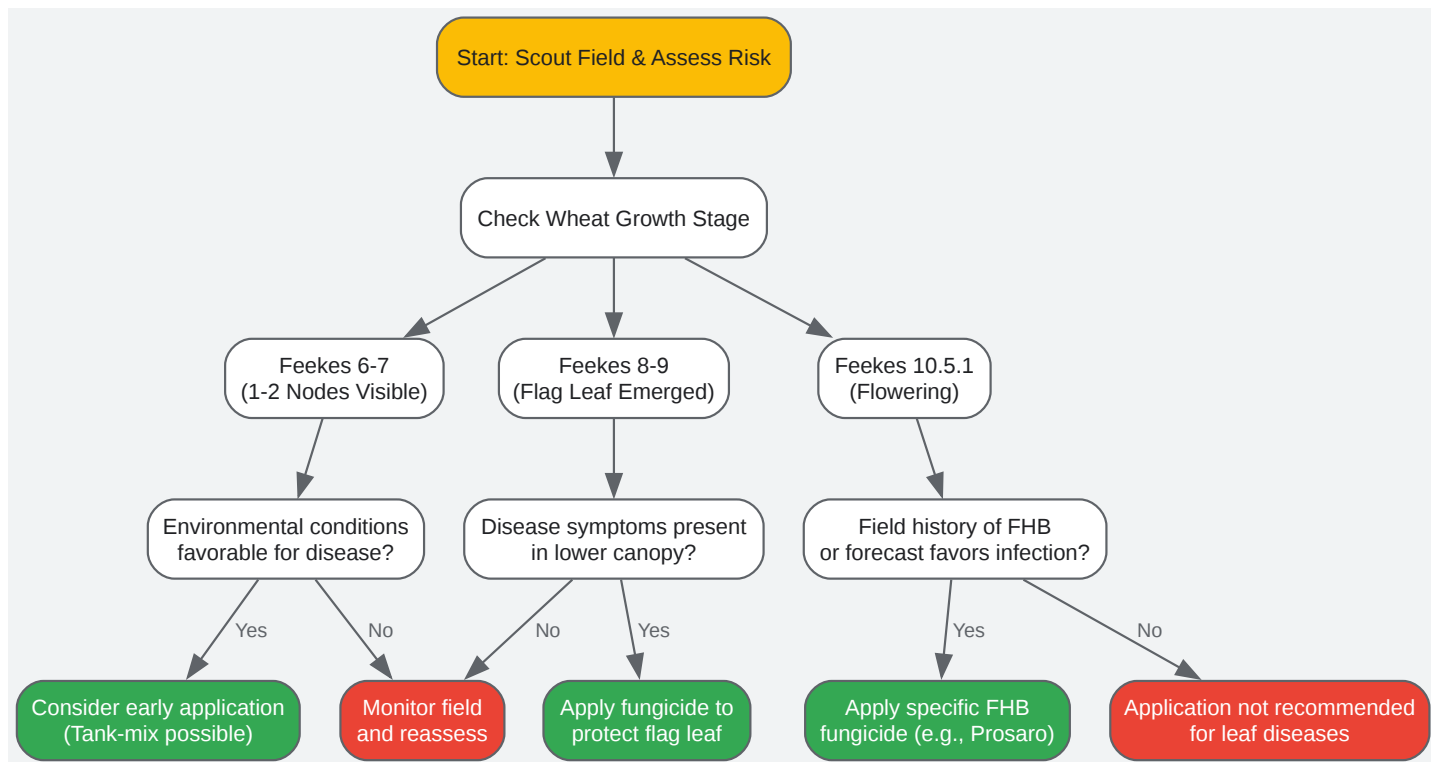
Start: Scout Field & Assess Risk

Check Wheat Growth Stage

Feekes 6-7
(1-2 Nodes Visible)

Feekes 8-9
(Flag Leaf Emerged)

Feekes 10.5.1
(Flowering)

Environmental conditions favorable for disease?

Disease symptoms present in lower canopy?

Field history of FHB or forecast favors infection?

Yes

No

No

Yes

Yes

No

Consider early application (Tank-mix possible)

Monitor field and reassess

Apply fungicide to protect flag leaf

Apply specific FHB fungicide (e.g., Prosaro)

Application not recommended for leaf diseases